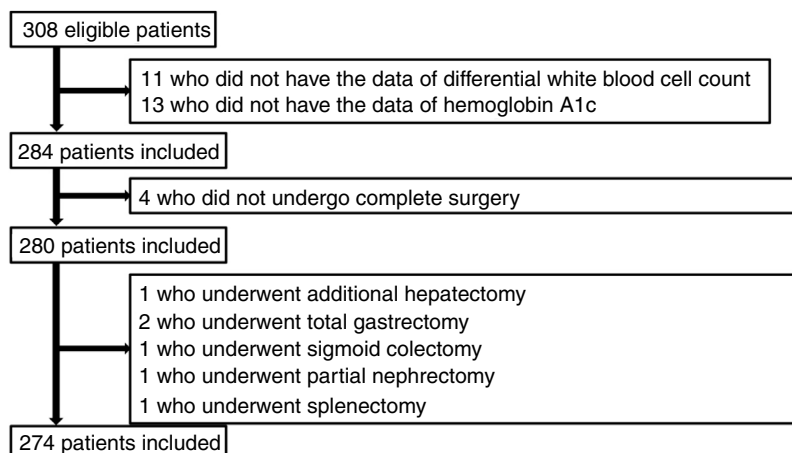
308 eligible patients

11 who did not have the data of differential white blood cell count
13 who did not have the data of hemoglobin A1c

284 patients included

4 who did not undergo complete surgery

280 patients included

1 who underwent additional hepatectomy
2 who underwent total gastrectomy
1 who underwent sigmoid colectomy
1 who underwent partial nephrectomy
1 who underwent splenectomy

274 patients included